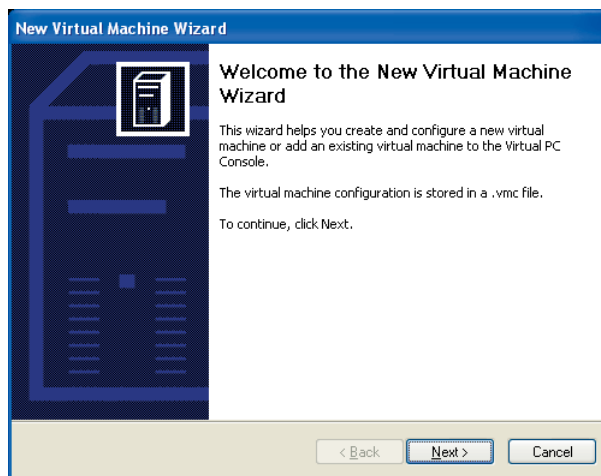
New Virtual Machine Wizard

Welcome to the New Virtual Machine Wizard

This wizard helps you create and configure a new virtual machine or add an existing virtual machine to the Virtual PC Console.

The virtual machine configuration is stored in a .vmc file.

To continue, click Next.

< Back

Next >

Cancel